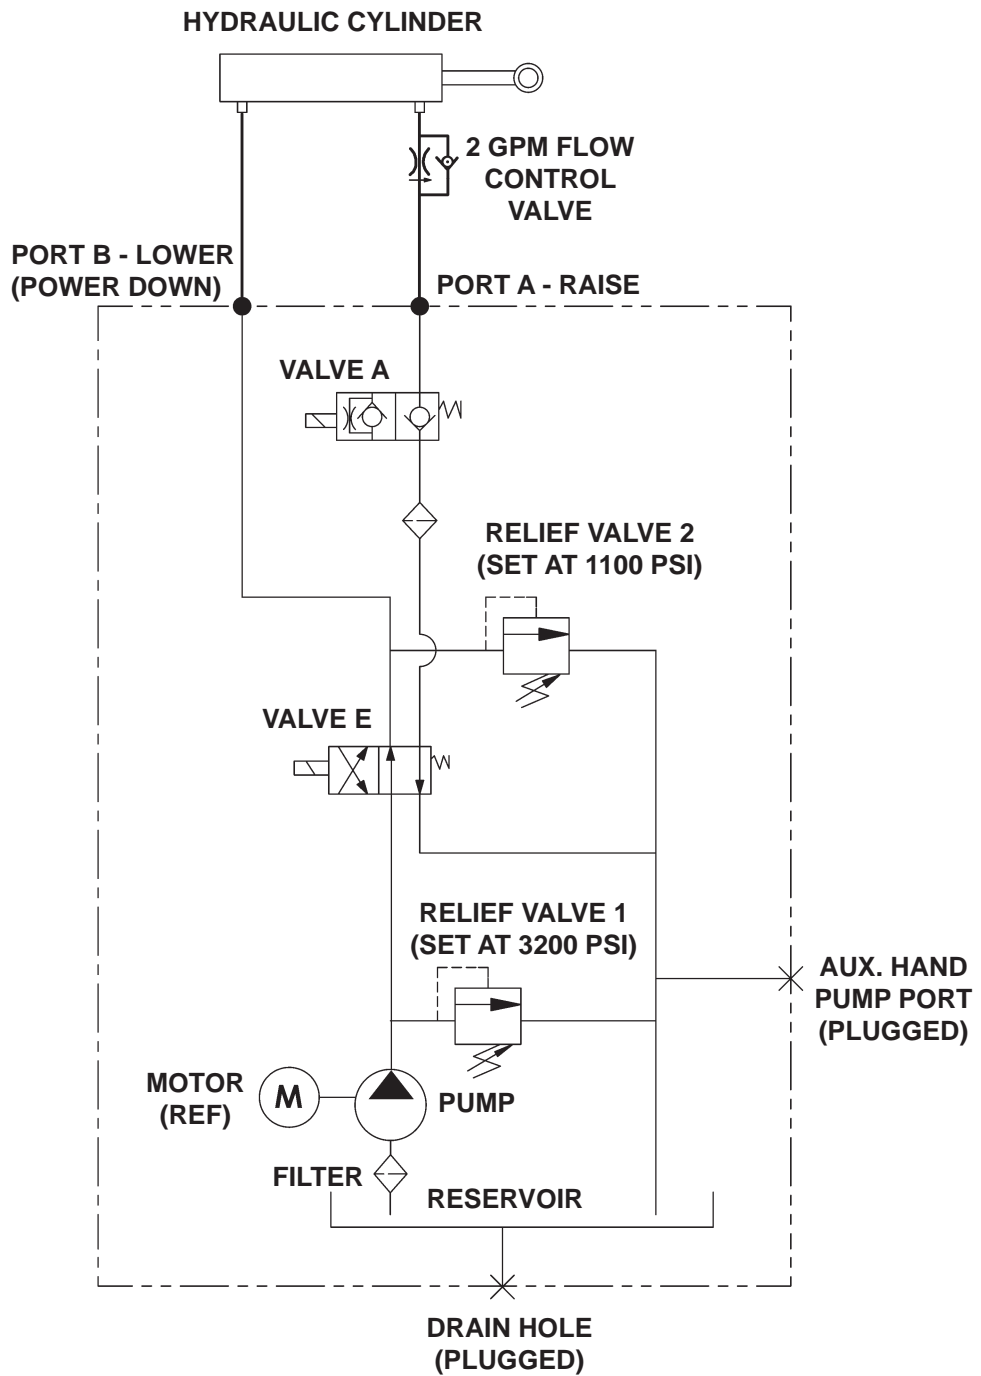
HYDRAULIC CYLINDER

2 GPM FLOW CONTROL VALVE

PORT B - LOWER (POWER DOWN)

PORT A - RAISE

VALVE A

RELIEF VALVE 2 (SET AT 1100 PSI)

VALVE E

RELIEF VALVE 1 (SET AT 3200 PSI)

AUX. HAND PUMP PORT (PLUGGED)

MOTOR (REF)

M

PUMP

FILTER

RESERVOIR

DRAIN HOLE (PLUGGED)